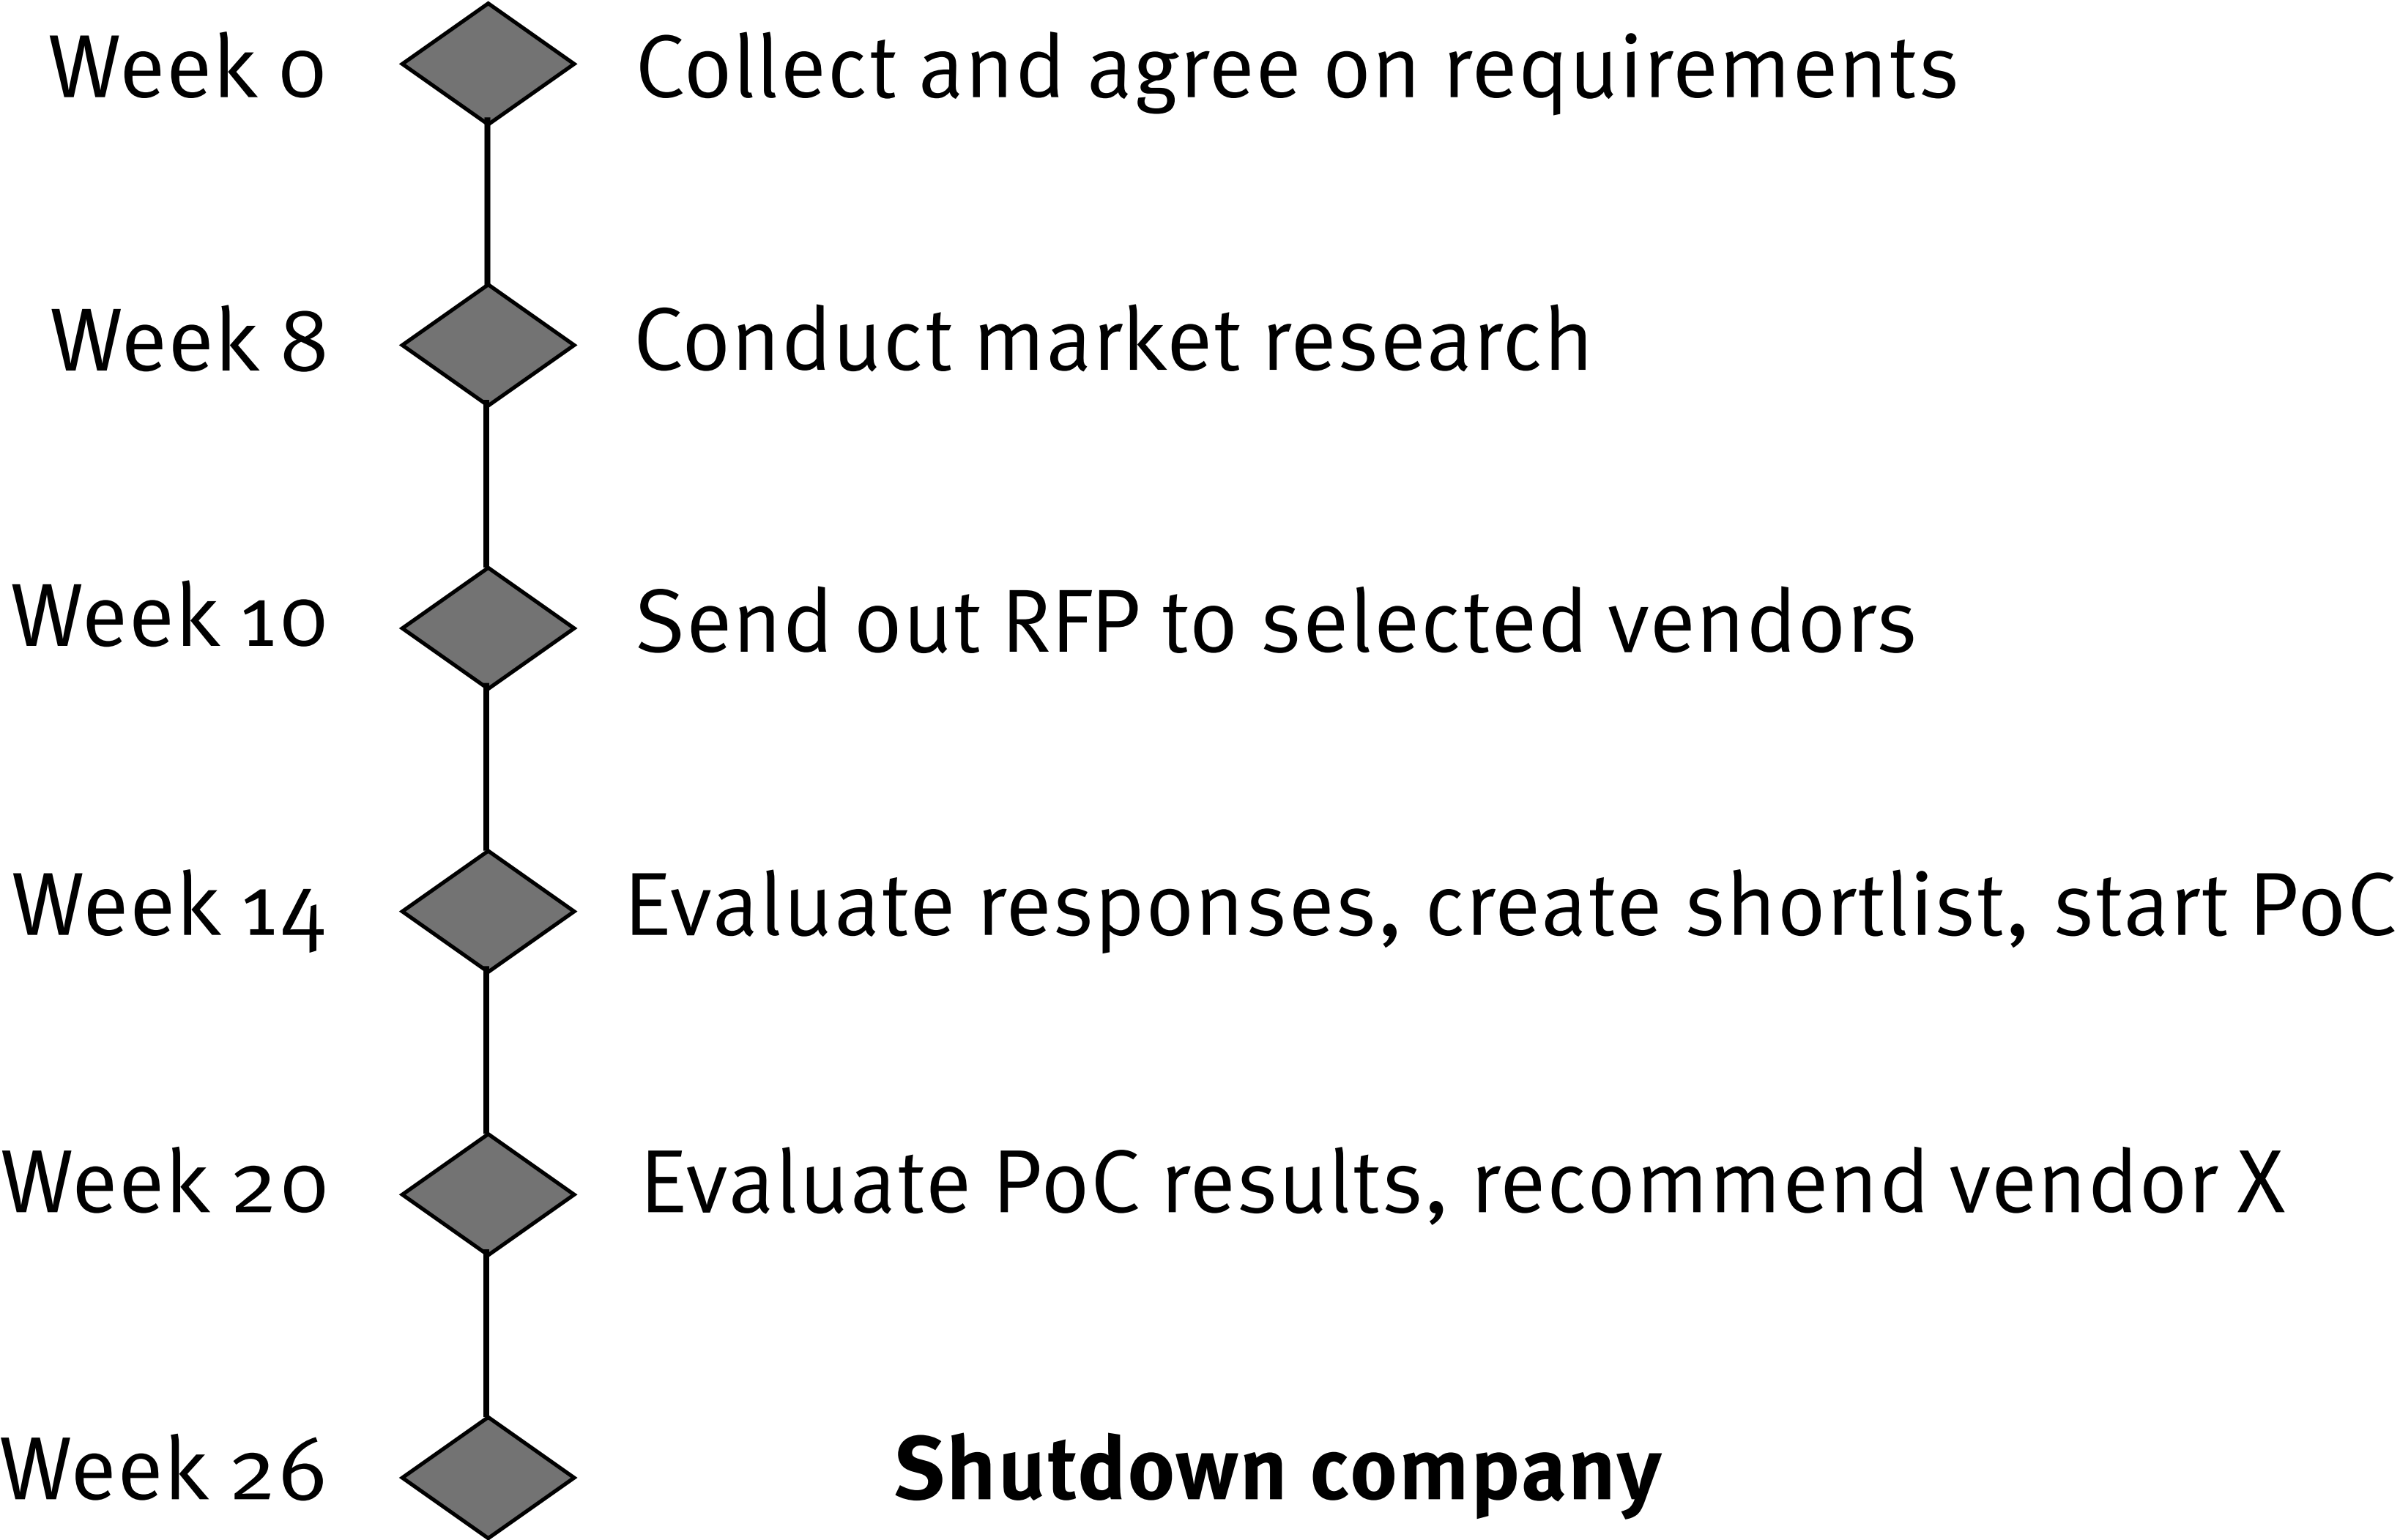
Week 0 Collect and agree on requirements

Week 8 Conduct market research

Week 10 Send out RFP to selected vendors

Week 14 Evaluate responses, create shortlist, start PoC

Week 20 Evaluate PoC results, recommend vendor X

Week 26 **Shutdown company**